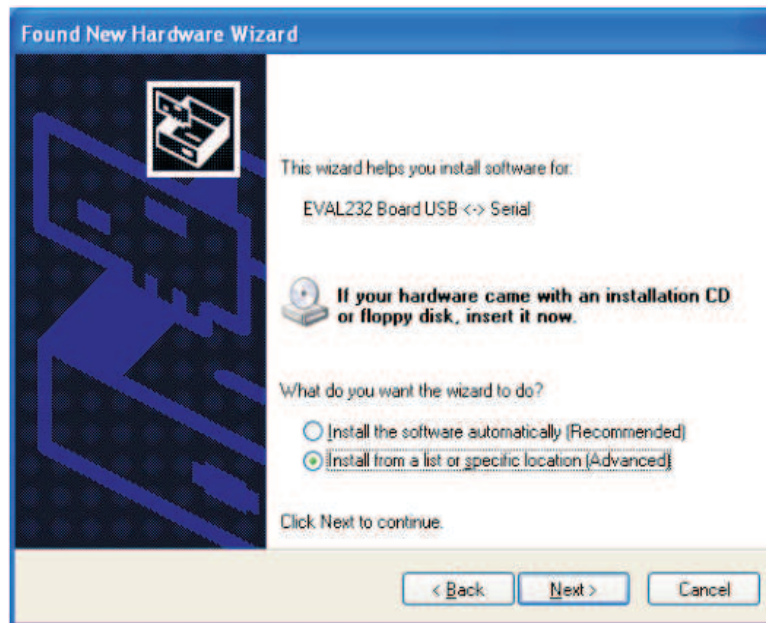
Found New Hardware Wizard

This wizard helps you install software for:

EVAL232 Board USB <-> Serial

If your hardware came with an installation CD or floppy disk, insert it now.

What do you want the wizard to do?

Install the software automatically (Recommended)

Install from a list or specific location (Advanced)

Click Next to continue.

< Back
Next >
Cancel